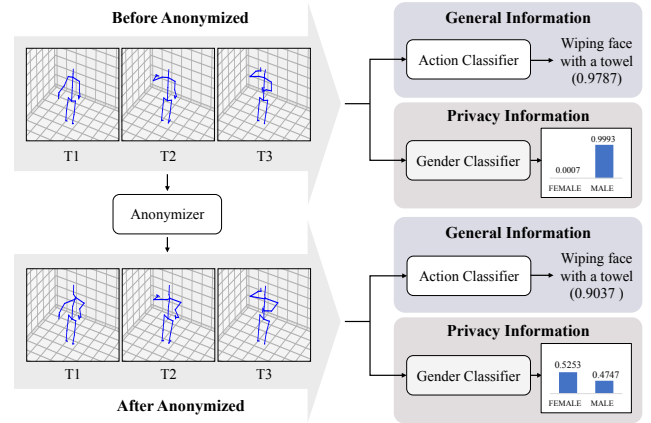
Before Anonymized

T1
T2
T3

Anonymizer

T1
T2
T3

After Anonymized

General Information

Action Classifier

Wiping face with a towel (0.9787)

Privacy Information

Gender Classifier

0.0007
0.9993
FEMALE
MALE

General Information

Action Classifier

Wiping face with a towel (0.9037 )

Privacy Information

Gender Classifier

0.5253
0.4747
FEMALE
MALE